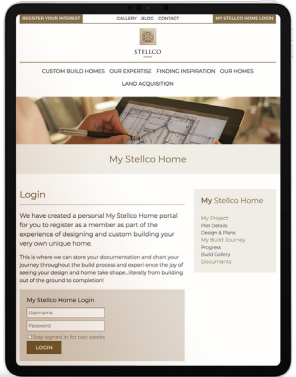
REGISTER YOUR INTEREST GALLERY BLOG CONTACT MY STELLCO HOME LOGIN

STELLCO

CUSTOM BUILD HOMES OUR EXPERTISE FINDING INSPIRATION OUR HOMES LAND ACQUISITION

My Stellco Home

Login

We have created a personal My Stellco Home portal for you to register as a member as part of the experience of designing and custom building your very own unique home.

This is where we can store your documentation and chart your journey throughout the build process and experience the joy of seeing your design and home take shape...literally from building out of the ground to completion!

My Stellco Home Login

Username

Password

Stay signed in for two weeks

LOGIN

My Stellco Home

My Project
Plot Details
Design & Plans
My Build Journey
Progress
Build Gallery
Documents